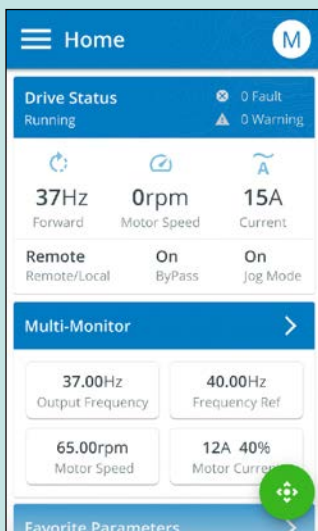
Home

M

Drive Status
Running

0 Fault
0 Warning

37Hz
Forward

0rpm
Motor Speed

15A
Current

Remote
Remote/Local

On
ByPass

On
Jog Mode

Multi-Monitor

37.00Hz
Output Frequency

40.00Hz
Frequency Ref

65.00rpm
Motor Speed

12A 40%
Motor Curre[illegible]

Favorite Parameters